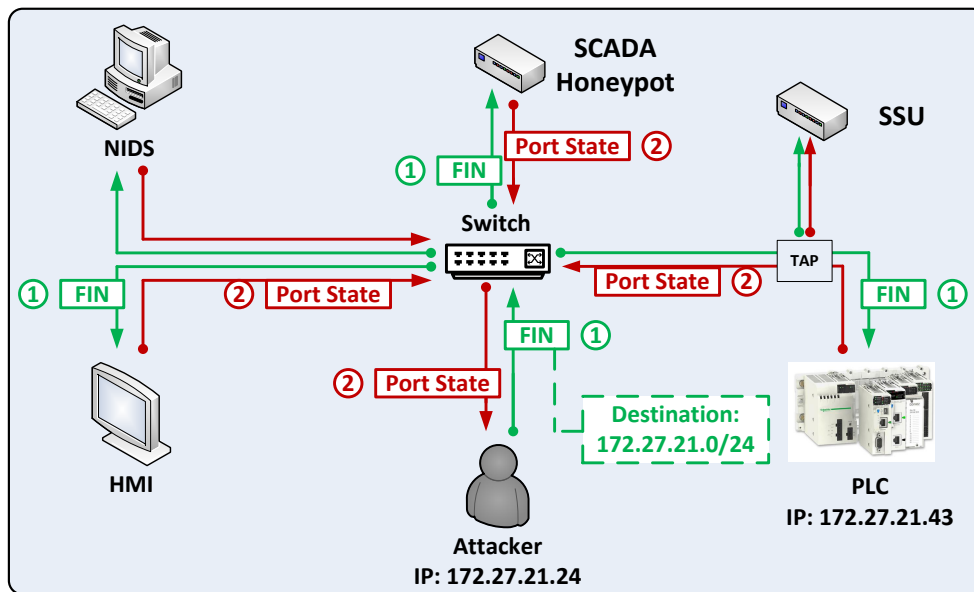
NIDS

SCADA Honeypot

SSU

① FIN

② Port State

Switch

TAP

① FIN

② Port State

② Port State

① FIN

① FIN

② Port State

Destination: 172.27.21.0/24

HMI

Attacker
IP: 172.27.21.24

PLC
IP: 172.27.21.43